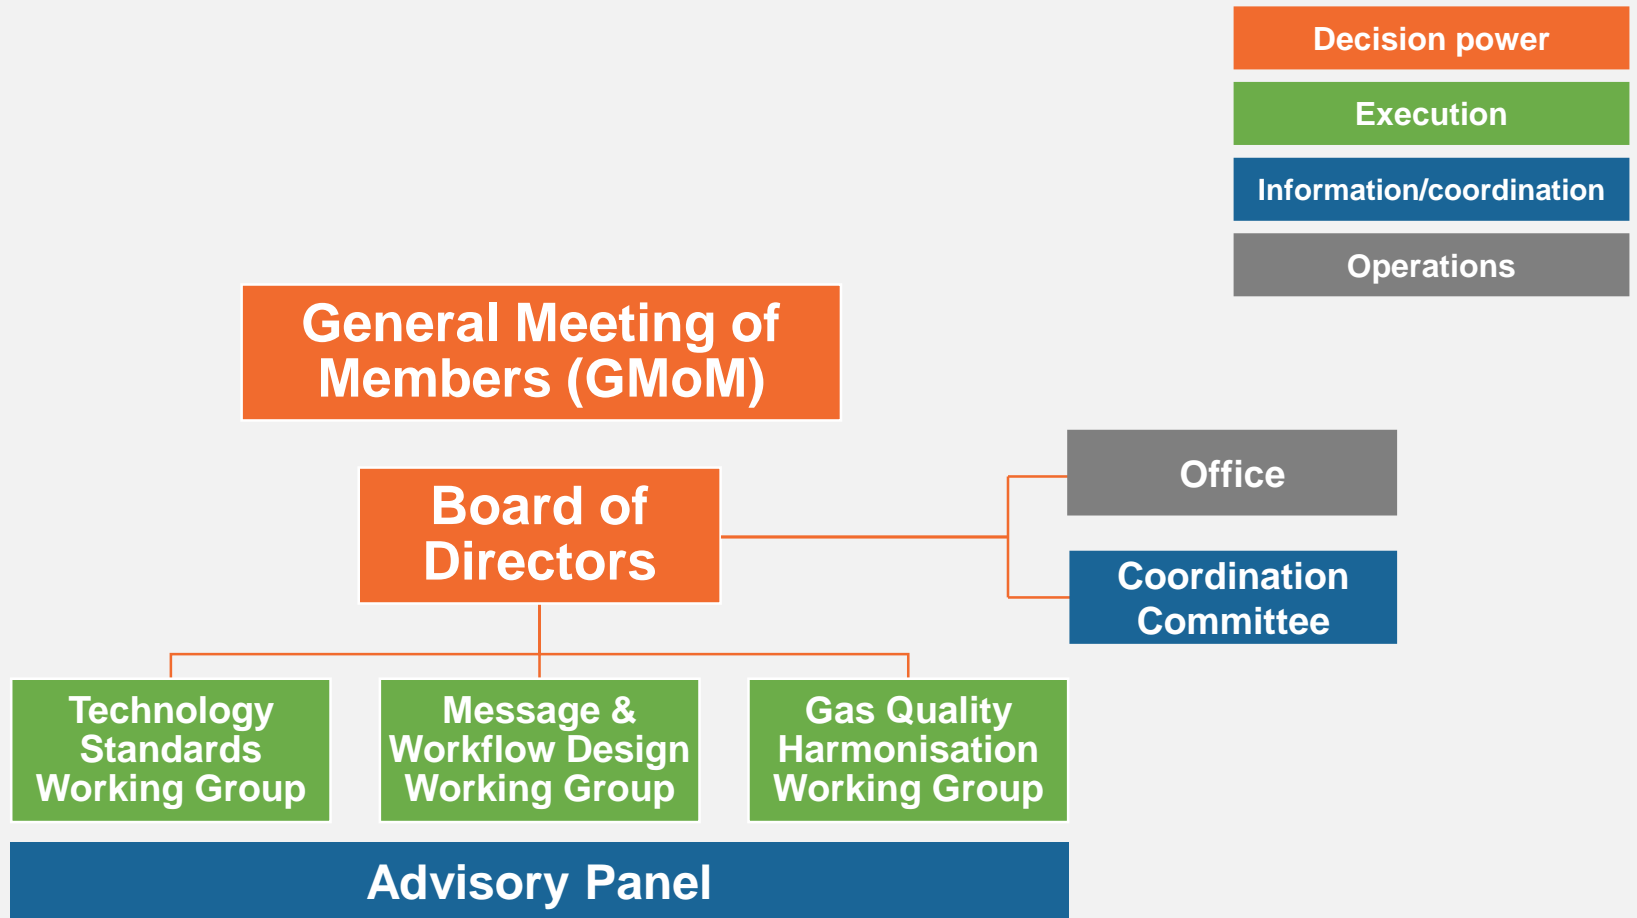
Decision power

Execution

Information/coordination

Operations

General Meeting of Members (GMoM)

Board of Directors

Office

Coordination Committee

Technology Standards Working Group

Message & Workflow Design Working Group

Gas Quality Harmonisation Working Group

Advisory Panel